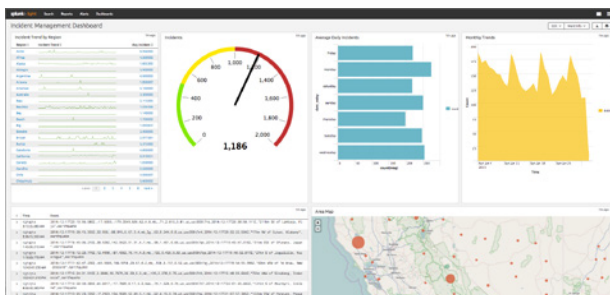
splunk>light Search Reports Alerts Dashboards

Incident Management Dashboard

Incident Trend By Region

Incidents

Average Daily Incidents

Monthly Trends

0
200
400
600
800
1,000
1,200
1,400
1,600
1,800
2,000

1,186

Friday
Monday
Saturday
Sunday
Thursday
Tuesday
Wednesday

Time

Area Map